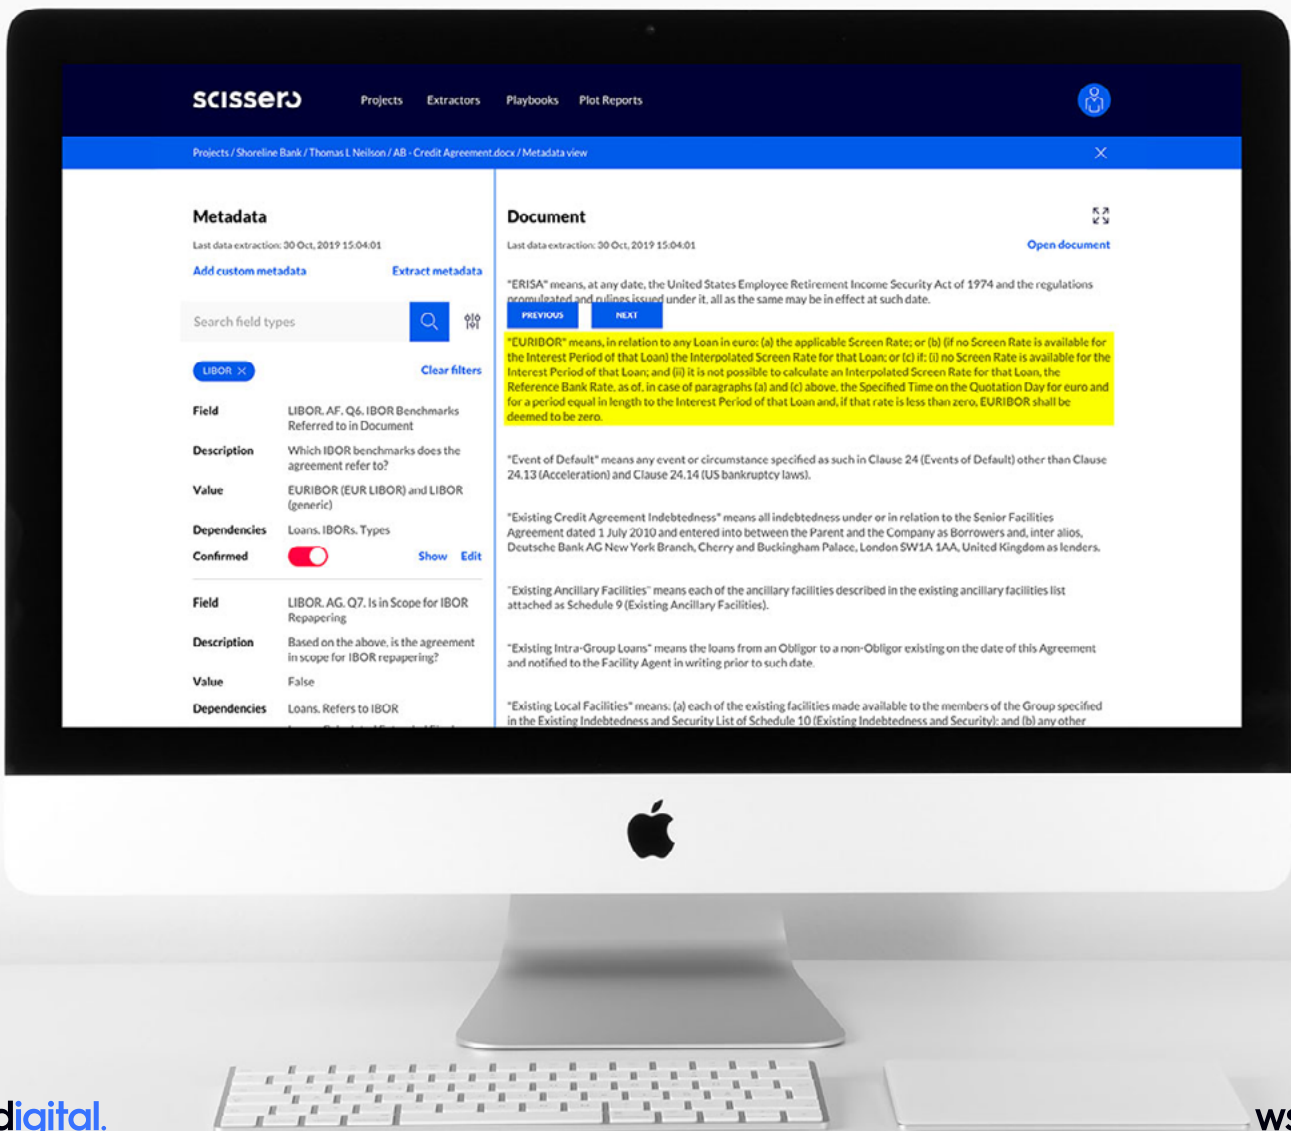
scissero

Projects Extractors Playbooks Plot Reports

Projects / Shoreline Bank / Thomas L Neilson / AB - Credit Agreement.docx / Metadata view

Metadata

Last data extraction: 30 Oct, 2019 15:04:01

Add custom metadata Extract metadata

Search field types

LIBOR

Clear filters

| | |
|---|---|
| Field | LIBOR. AF. Q6. IBOR Benchmarks Referred to in Document |
| Description | Which IBOR benchmarks does the agreement refer to? |
| Value | EURIBOR (EUR LIBOR) and LIBOR (generic) |
| Dependencies | Loans. IBORs. Types |
| Confirmed | Show Edit |

| | |
|---|---|
| Field | LIBOR. AG. Q7. Is in Scope for IBOR Repapering |
| Description | Based on the above, is the agreement in scope for IBOR repapering? |
| Value | False |
| Dependencies | Loans. Refers to IBOR |

Document

Last data extraction: 30 Oct, 2019 15:04:01

Open document

"ERISA" means, at any date, the United States Employee Retirement Income Security Act of 1974 and the regulations promulgated and rulings issued under it, all as the same may be in effect at such date.

PREVIOUS NEXT

"EURIBOR" means, in relation to any Loan in euro: (a) the applicable Screen Rate; or (b) (if no Screen Rate is available for the Interest Period of that Loan) the Interpolated Screen Rate for that Loan; or (c) if: (i) no Screen Rate is available for the Interest Period of that Loan; and (ii) it is not possible to calculate an Interpolated Screen Rate for that Loan, the Reference Bank Rate, as of, in case of paragraphs (a) and (c) above, the Specified Time on the Quotation Day for euro and for a period equal in length to the Interest Period of that Loan and, if that rate is less than zero, EURIBOR shall be deemed to be zero.

"Event of Default" means any event or circumstance specified as such in Clause 24 (Events of Default) other than Clause 24.13 (Acceleration) and Clause 24.14 (US bankruptcy laws).

"Existing Credit Agreement Indebtedness" means all indebtedness under or in relation to the Senior Facilities Agreement dated 1 July 2010 and entered into between the Parent and the Company as Borrowers and, inter alios, Deutsche Bank AG New York Branch, Cherry and Buckingham Palace, London SW1A 1AA, United Kingdom as lenders.

"Existing Ancillary Facilities" means each of the ancillary facilities described in the existing ancillary facilities list attached as Schedule 9 (Existing Ancillary Facilities).

"Existing Intra-Group Loans" means the loans from an Obligor to a non-Obligor existing on the date of this Agreement and notified to the Facility Agent in writing prior to such date.

"Existing Local Facilities" means: (a) each of the existing facilities made available to the members of the Group specified in the Existing Indebtedness and Security List of Schedule 10 (Existing Indebtedness and Security); and (b) any other

digital.

ws